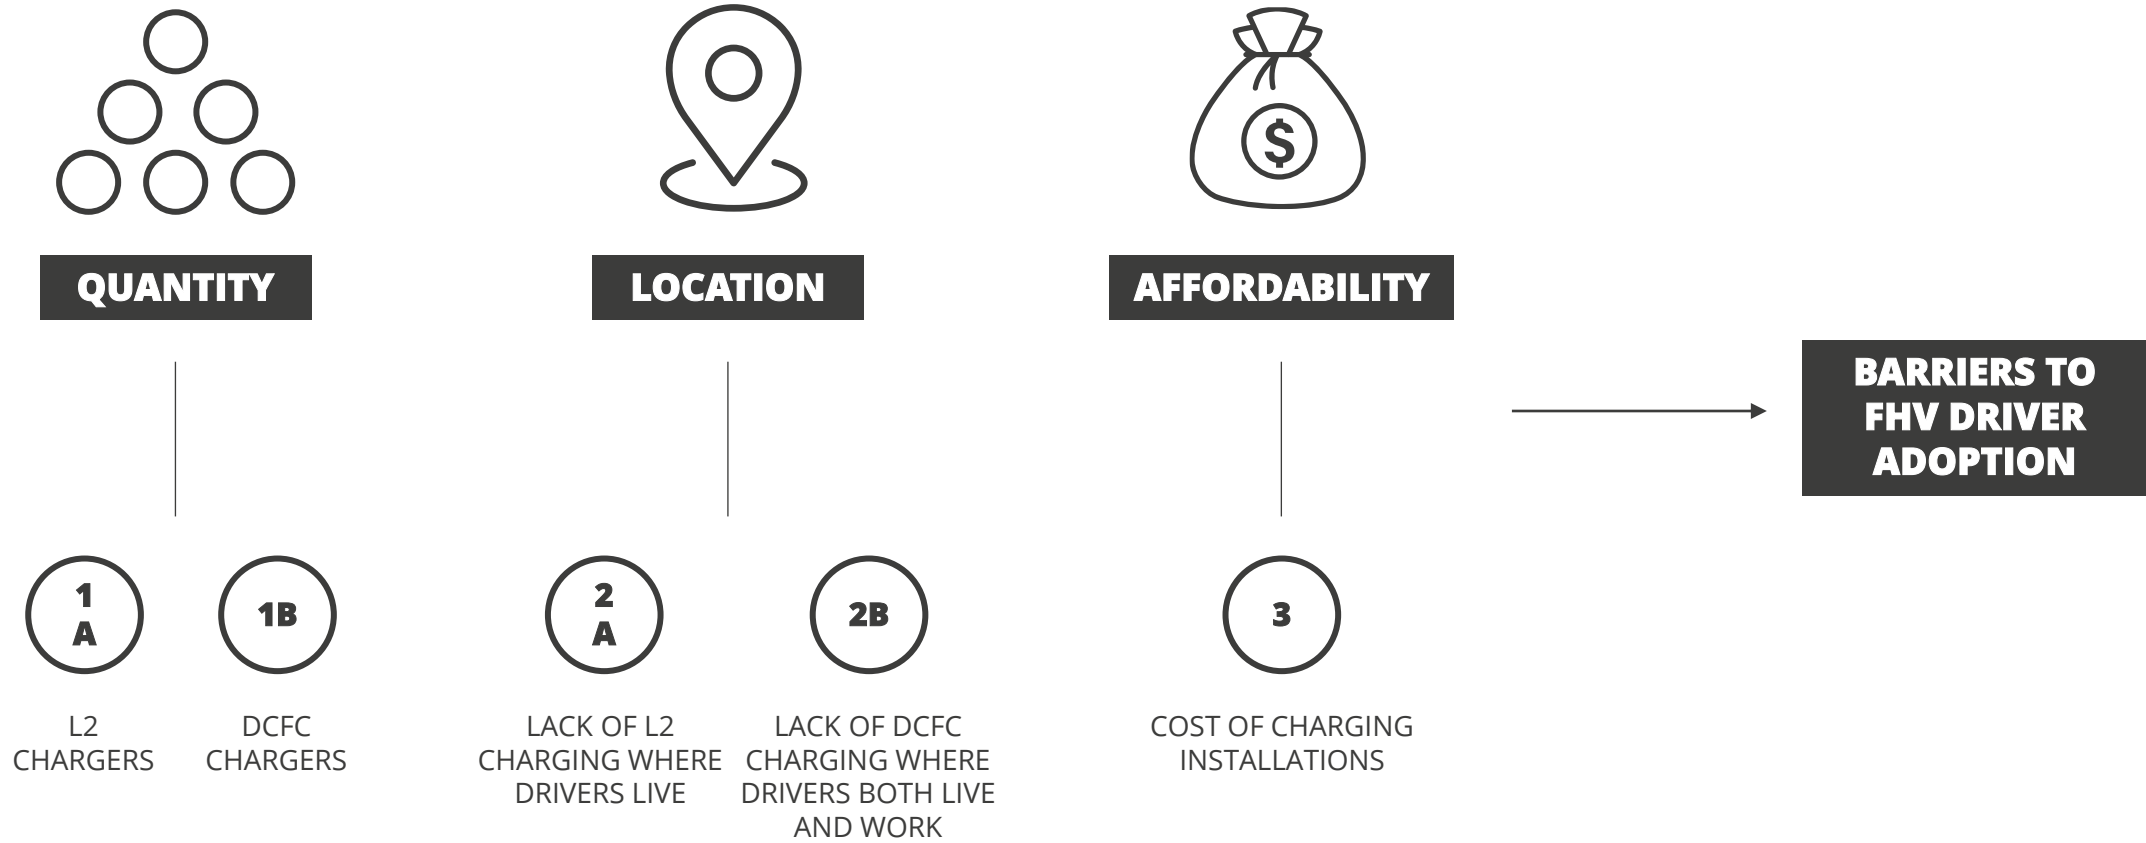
QUANTITY

LOCATION

AFFORDABILITY

BARRIERS TO FHV DRIVER ADOPTION

1 A

1B

2 A

2B

3

L2 CHARGERS

DCFC CHARGERS

LACK OF L2 CHARGING WHERE DRIVERS LIVE

LACK OF DCFC CHARGING WHERE DRIVERS BOTH LIVE AND WORK

COST OF CHARGING INSTALLATIONS